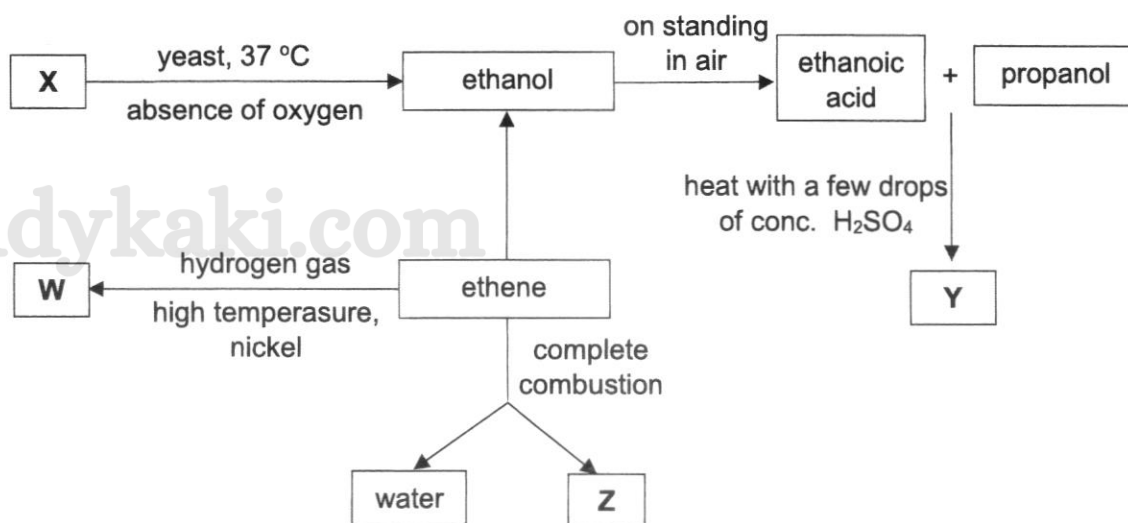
X

yeast, 37 ºC

absence of oxygen

ethanol

on standing in air

ethanoic acid

+

propanol

heat with a few drops of conc. $H_2SO_4$

Y

.dykaki.com

hydrogen gas

high temperasure, nickel

W

ethene

complete combustion

water

Z